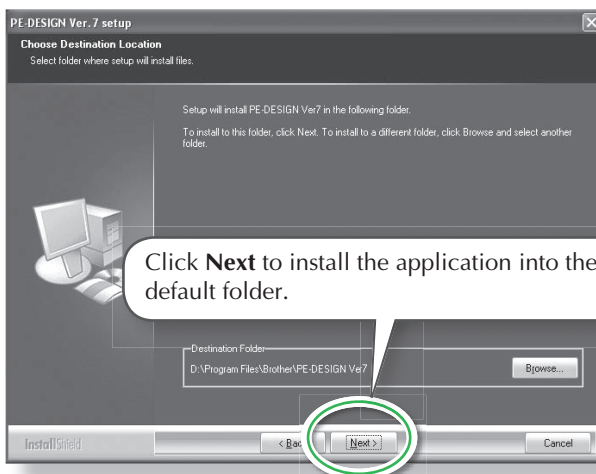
PE-DESIGN Ver. 7 setup

Choose Destination Location

Select folder where setup will install files.

Setup will install PE-DESIGN Ver7 in the following folder.

To install to this folder, click Next. To install to a different folder, click Browse and select another folder.

Click **Next** to install the application into the default folder.

Destination Folder

D:\Program Files\Brother\PE-DESIGN Ver7

Browse...

InstallShield

< Back

Next >

Cancel